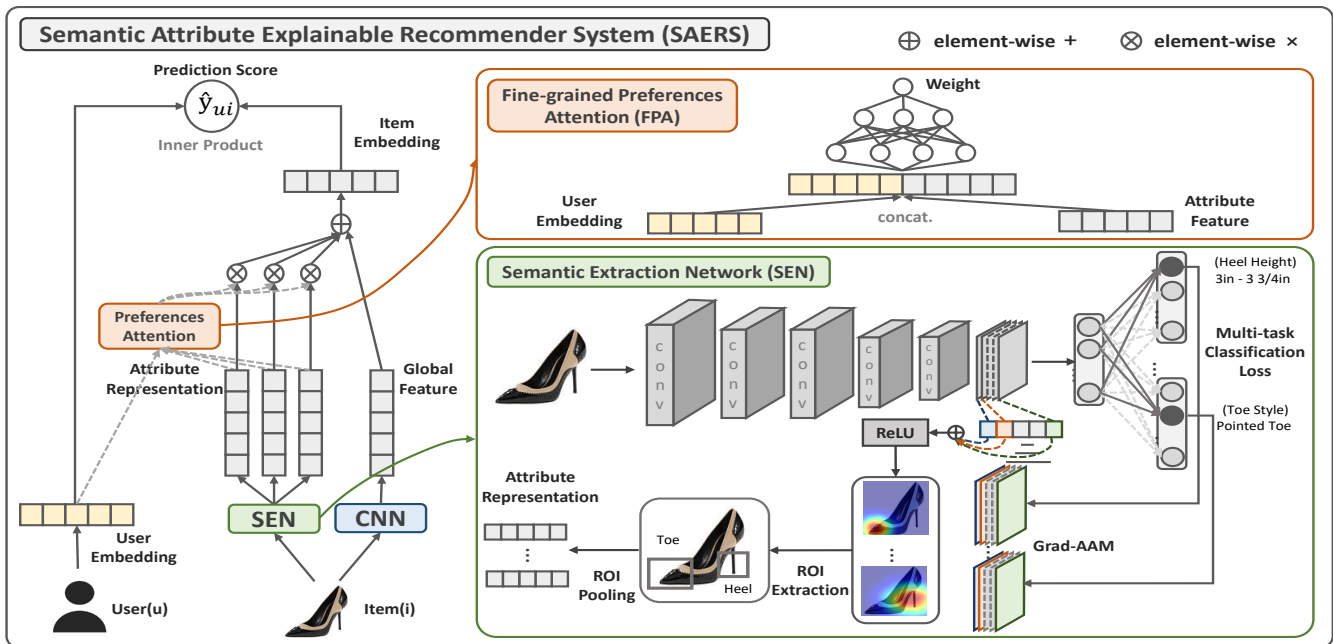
Semantic Attribute Explainable Recommender System (SAERS)

$\oplus$ element-wise +   $\otimes$ element-wise ×

Prediction Score

$\hat{y}_{ui}$

Inner Product

Item Embedding

Preferences Attention

Attribute Representation

Global Feature

User Embedding

SEN

CNN

User(u)

Item(i)

Fine-grained Preferences Attention (FPA)

Weight

User Embedding

concat.

Attribute Feature

Semantic Extraction Network (SEN)

conv

conv

conv

conv

conv

(Heel Height) 3in - 3 3/4in

Multi-task Classification Loss

(Toe Style) Pointed Toe

ReLU

Grad-AAM

Attribute Representation

Toe

Heel

ROI Pooling

ROI Extraction